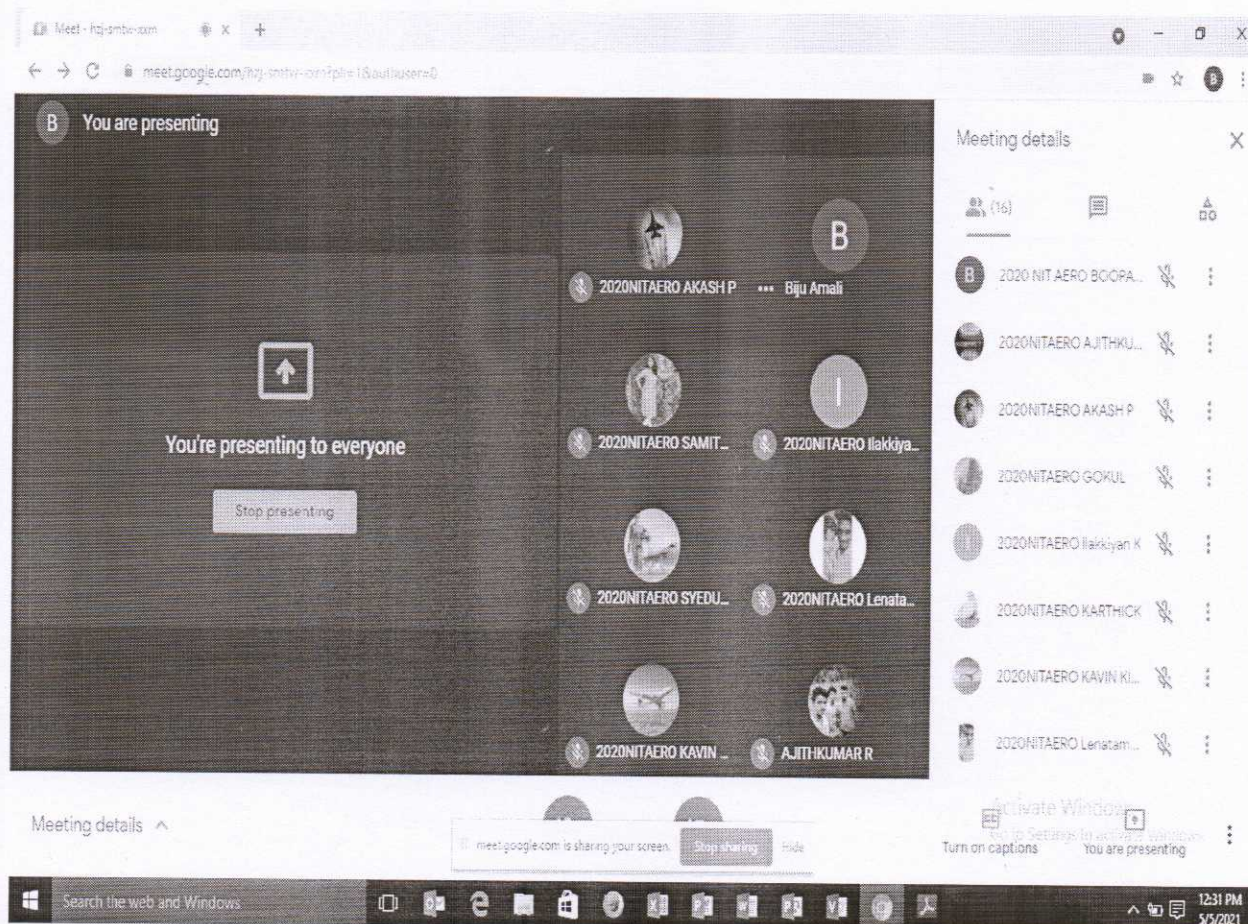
Meet - hzj-smtw-oxm

meet.google.com/hzj-smtw-oxm?pli=1&authuser=0

B You are presenting

You're presenting to everyone

Stop presenting

2020NITAERO AKASH P

B

Biju Amali

2020NITAERO SAMIT...

I

2020NITAERO Ilakkiya...

2020NITAERO SYEDU...

2020NITAERO Lenata...

2020NITAERO KAVIN ...

AJITHKUMAR R

Meeting details

(16)

B 2020 NIT AERO BOOPA...

2020NITAERO AJITHKU...

2020NITAERO AKASH P

2020NITAERO GOKUL

2020NITAERO Ilakkiyan K

2020NITAERO KARTHICK

2020NITAERO KAVIN KI...

2020NITAERO Lenatam...

Meeting details

meet.google.com is sharing your screen. Stop sharing Hide

Activate Windows
Go to Settings to activate Windows.

Turn on captions

You are presenting

Search the web and Windows

12:31 PM
5/5/2021